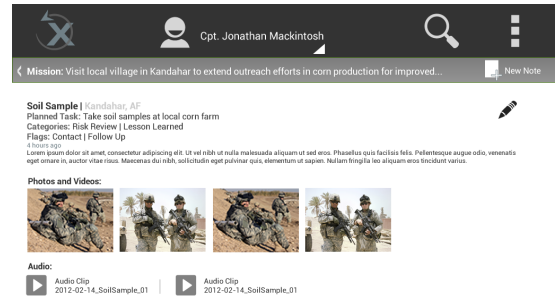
Cpt. Jonathan Mackintosh

Mission: Visit local village in Kandahar to extend outreach efforts in corn production for improved...

New Note

Soil Sample | Kandahar, AF
Planned Task: Take soil samples at local corn farm
Categories: Risk Review | Lesson Learned
Flags: Contact | Follow Up
4 hours ago
Lorem ipsum dolor sit amet, consectetur adipiscing elit. Ut vel nibh ut nulla malesuada aliquam ut sed eros. Phasellus quis facilisis felis. Pellentesque augue odio, venenatis eget ornare in, auctor vitae risus. Maecenas dui nibh, sollicitudin eget pulvinar quis, elementum ut sapien. Nullam fringilla leo aliquam eros tincidunt varius.

Photos and Videos:

Audio:
Audio Clip
2012-02-14_SoilSample_01
Audio Clip
2012-02-14_SoilSample_01